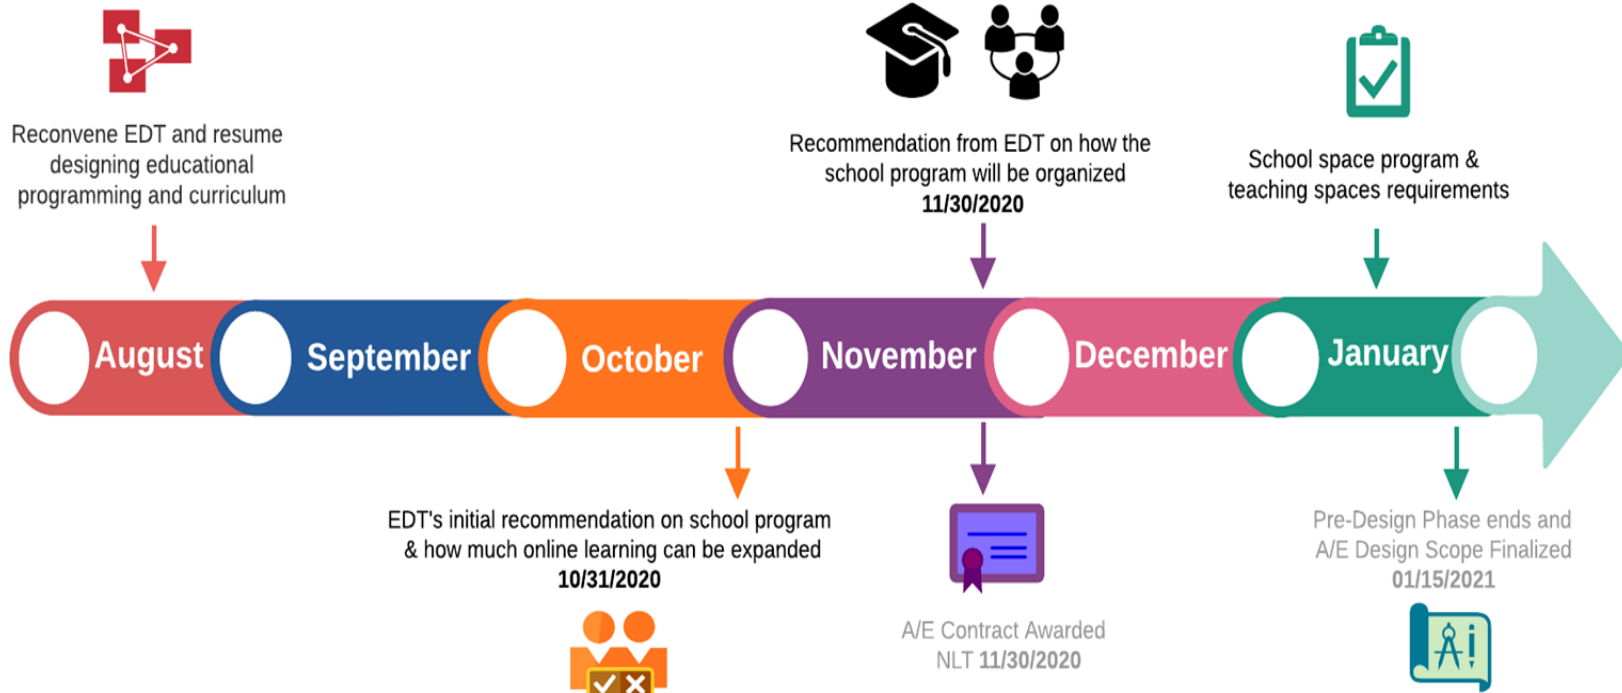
Reconvene EDT and resume designing educational programming and curriculum

Recommendation from EDT on how the school program will be organized
11/30/2020

School space program & teaching spaces requirements

August September October November December January

EDT's initial recommendation on school program & how much online learning can be expanded
10/31/2020

A/E Contract Awarded
NLT 11/30/2020

Pre-Design Phase ends and A/E Design Scope Finalized
01/15/2021